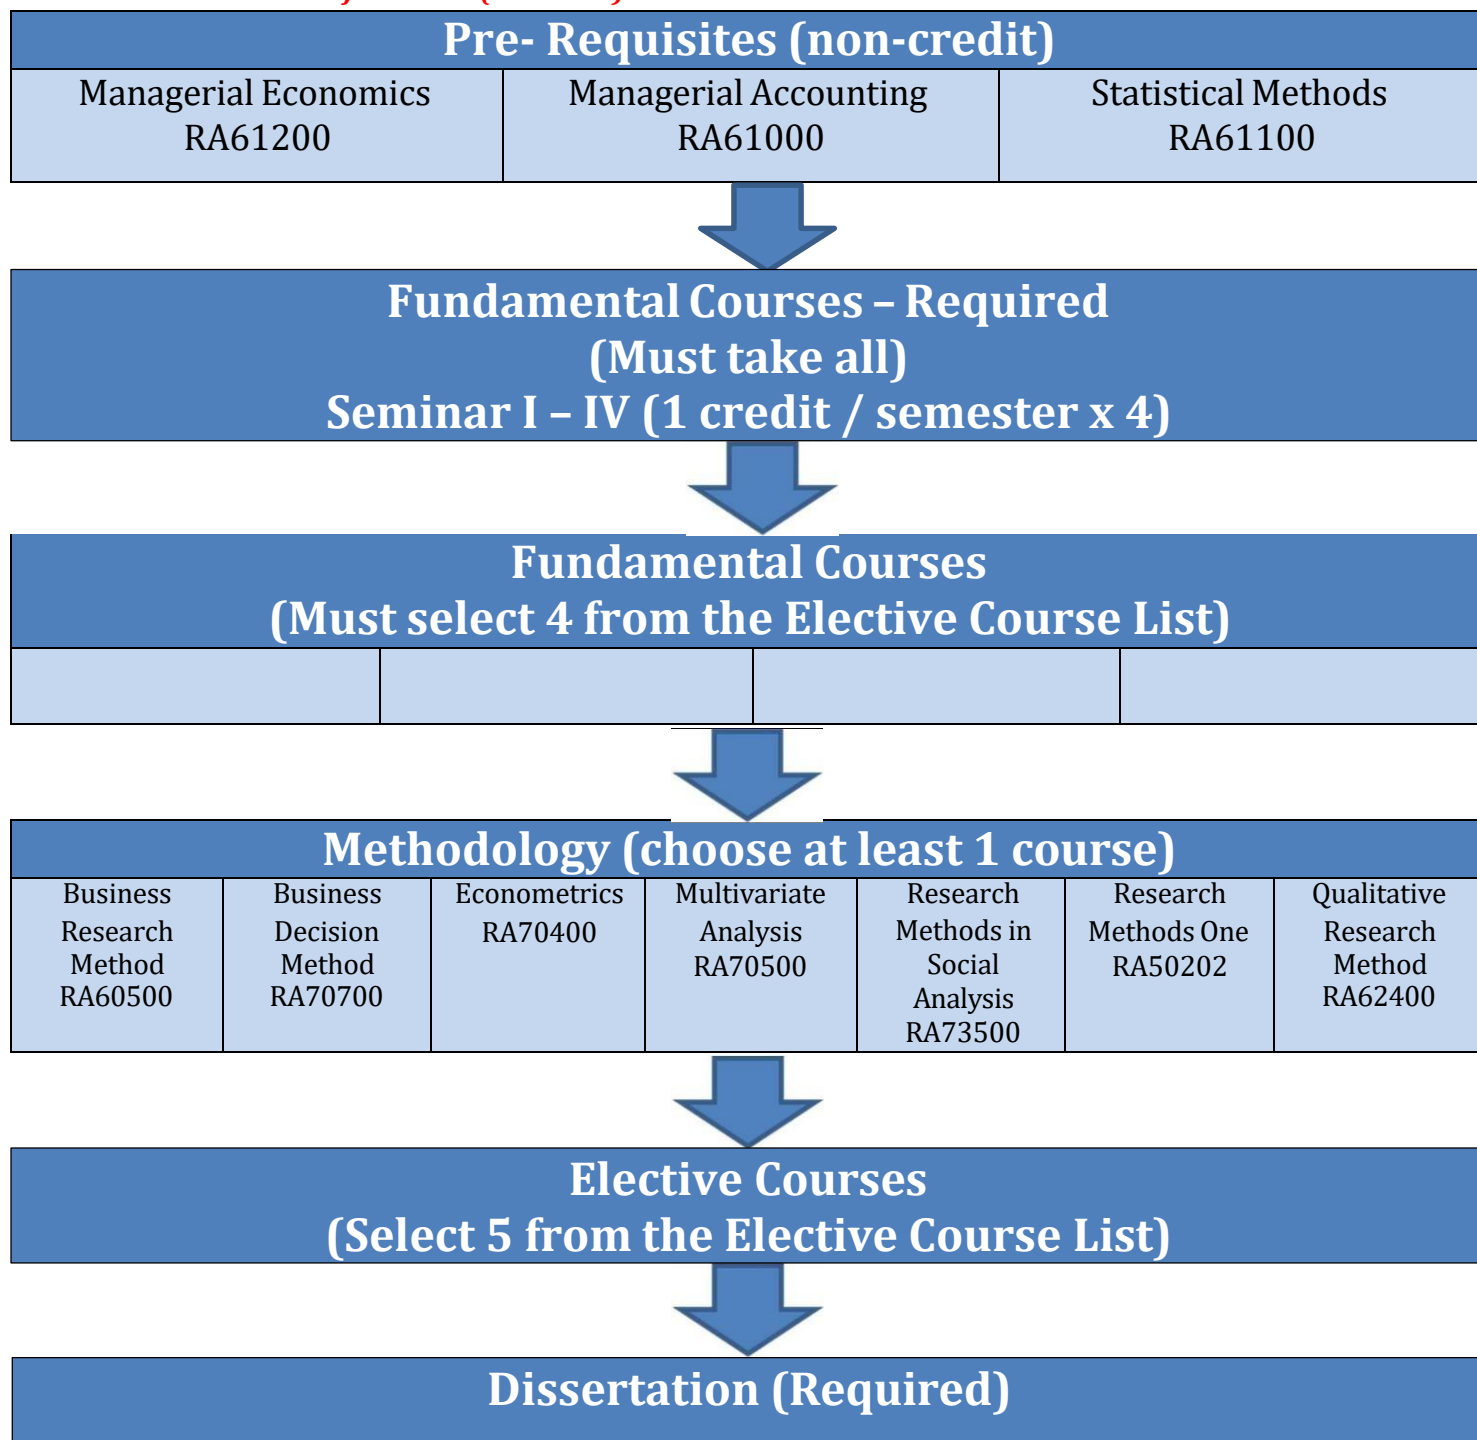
Pre- Requisites (non-credit)

| Managerial Economics RA61200 | Managerial Accounting RA61000 | Statistical Methods RA61100 |
|---|---|---|

Fundamental Courses – Required
(Must take all)
Seminar I – IV (1 credit / semester x 4)

Fundamental Courses
(Must select 4 from the Elective Course List)

Methodology (choose at least 1 course)

| Business Research Method RA60500 | Business Decision Method RA70700 | Econometrics RA70400 | Multivariate Analysis RA70500 | Research Methods in Social Analysis RA73500 | Research Methods One RA50202 | Qualitative Research Method RA62400 |
|---|---|---|---|---|---|---|

Elective Courses
(Select 5 from the Elective Course List)

Dissertation (Required)